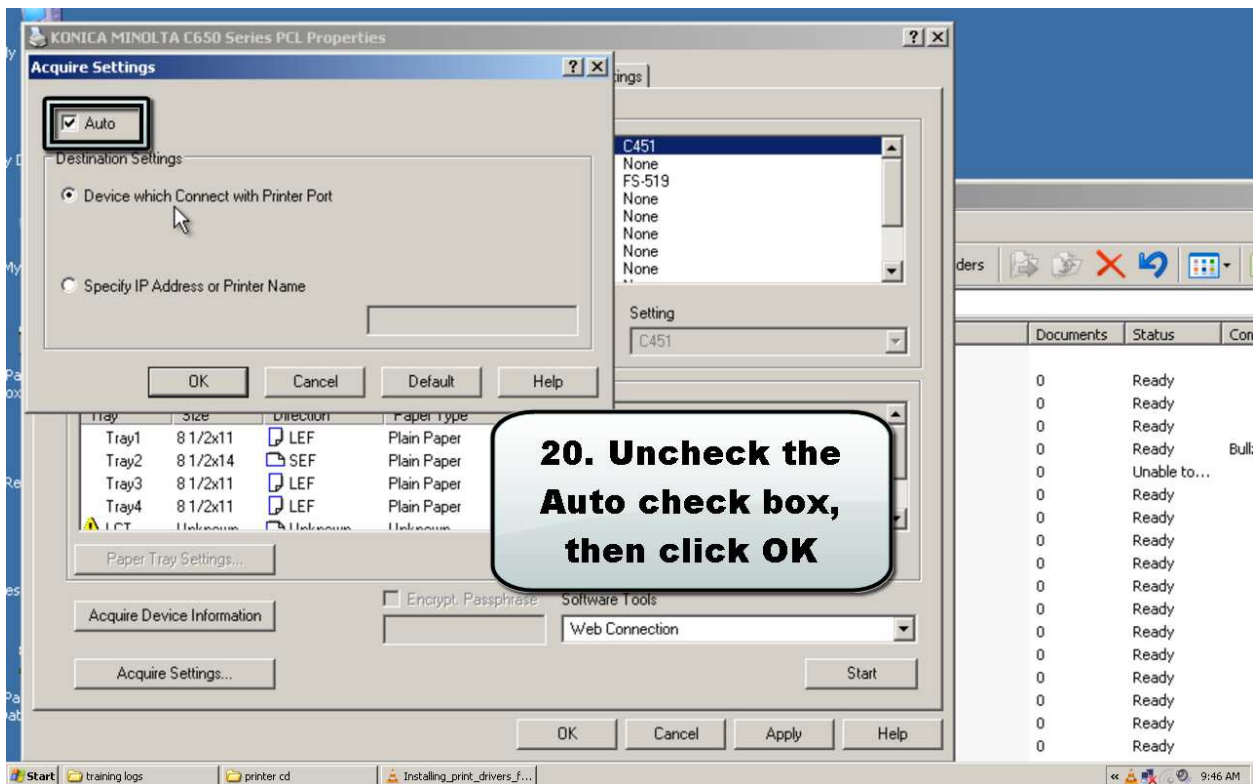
KONICA MINOLTA C650 Series PCL Properties

Acquire Settings

Auto

Destination Settings

Device which Connect with Printer Port

Specify IP Address or Printer Name

OK Cancel Default Help

tings

C451
None
FS-519
None
None
None
None
None

Setting

C451

| Tray | Size | Direction | Paper Type |
|---|---|---|---|
| Tray1 | 8 1/2x11 | LEF | Plain Paper |
| Tray2 | 8 1/2x14 | SEF | Plain Paper |
| Tray3 | 8 1/2x11 | LEF | Plain Paper |
| Tray4 | 8 1/2x11 | LEF | Plain Paper |
| LCT | Unknown | Unknown | Unknown |

Paper Tray Settings...

20. Uncheck the Auto check box, then click OK

Acquire Device Information

Encrypt. Passphrase

Software Tools

Web Connection

Acquire Settings...

Start

OK Cancel Apply Help

ders

| Documents | Status | Con |
|---|---|---|
| 0 | Ready | |
| 0 | Ready | |
| 0 | Ready | |
| 0 | Ready | Bull |
| 0 | Unable to... | |
| 0 | Ready | |
| 0 | Ready | |
| 0 | Ready | |
| 0 | Ready | |
| 0 | Ready | |
| 0 | Ready | |
| 0 | Ready | |
| 0 | Ready | |
| 0 | Ready | |
| 0 | Ready | |
| 0 | Ready | |
| 0 | Ready | |

Start training logs printer cd Installing_print_drivers_f... 9:46 AM